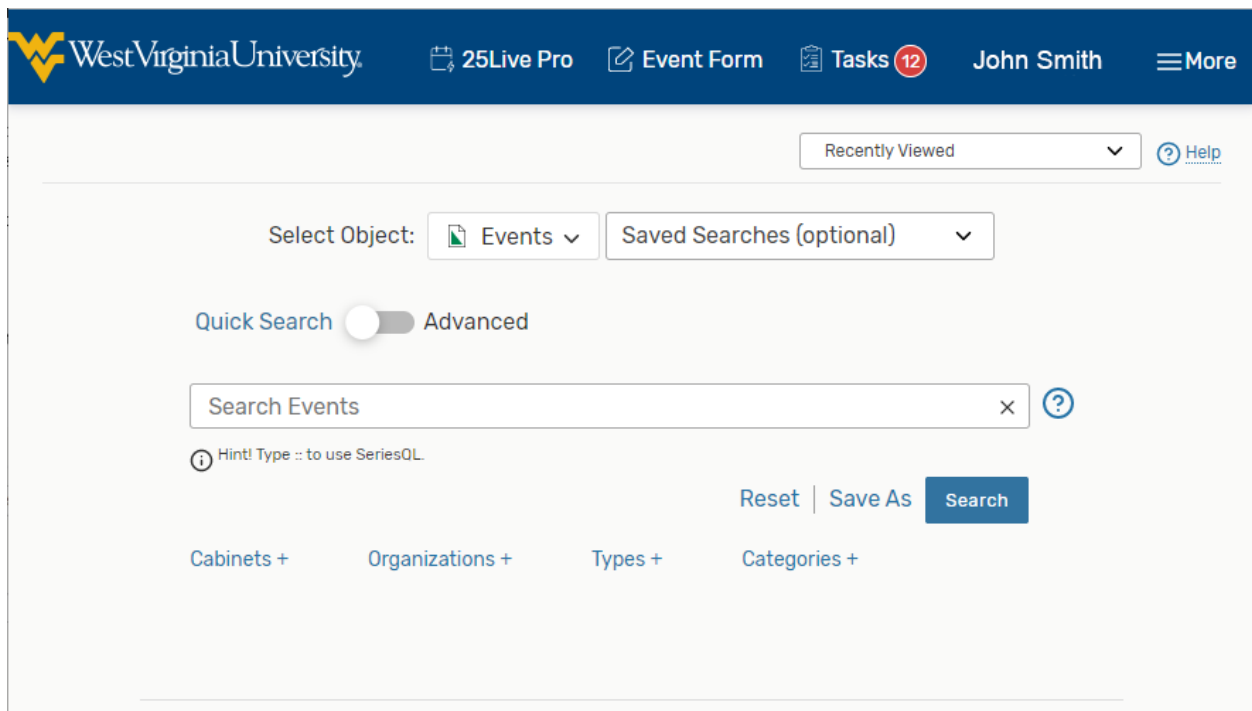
WestVirginiaUniversity. 25Live Pro Event Form Tasks 12 John Smith More

Recently Viewed ? Help

Select Object: Events Saved Searches (optional)

Quick Search Advanced

Search Events ×

Hint! Type :: to use SeriesQL.

Reset | Save As Search

Cabinets + Organizations + Types + Categories +